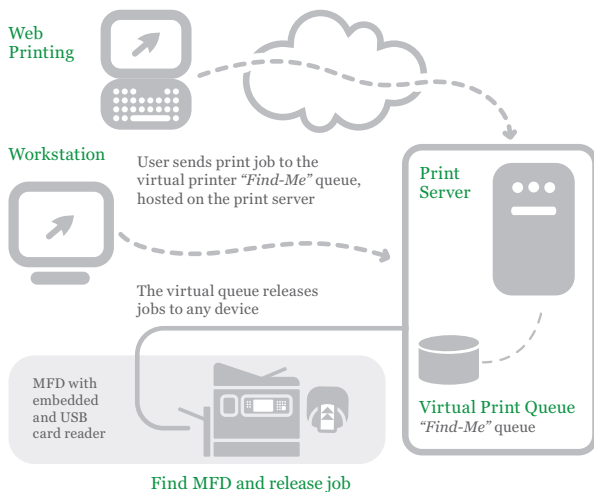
Web Printing

Workstation

User sends print job to the virtual printer *"Find-Me"* queue, hosted on the print server

Print Server

The virtual queue releases jobs to any device

MFD with embedded and USB card reader

Virtual Print Queue
*"Find-Me"* queue

Find MFD and release job